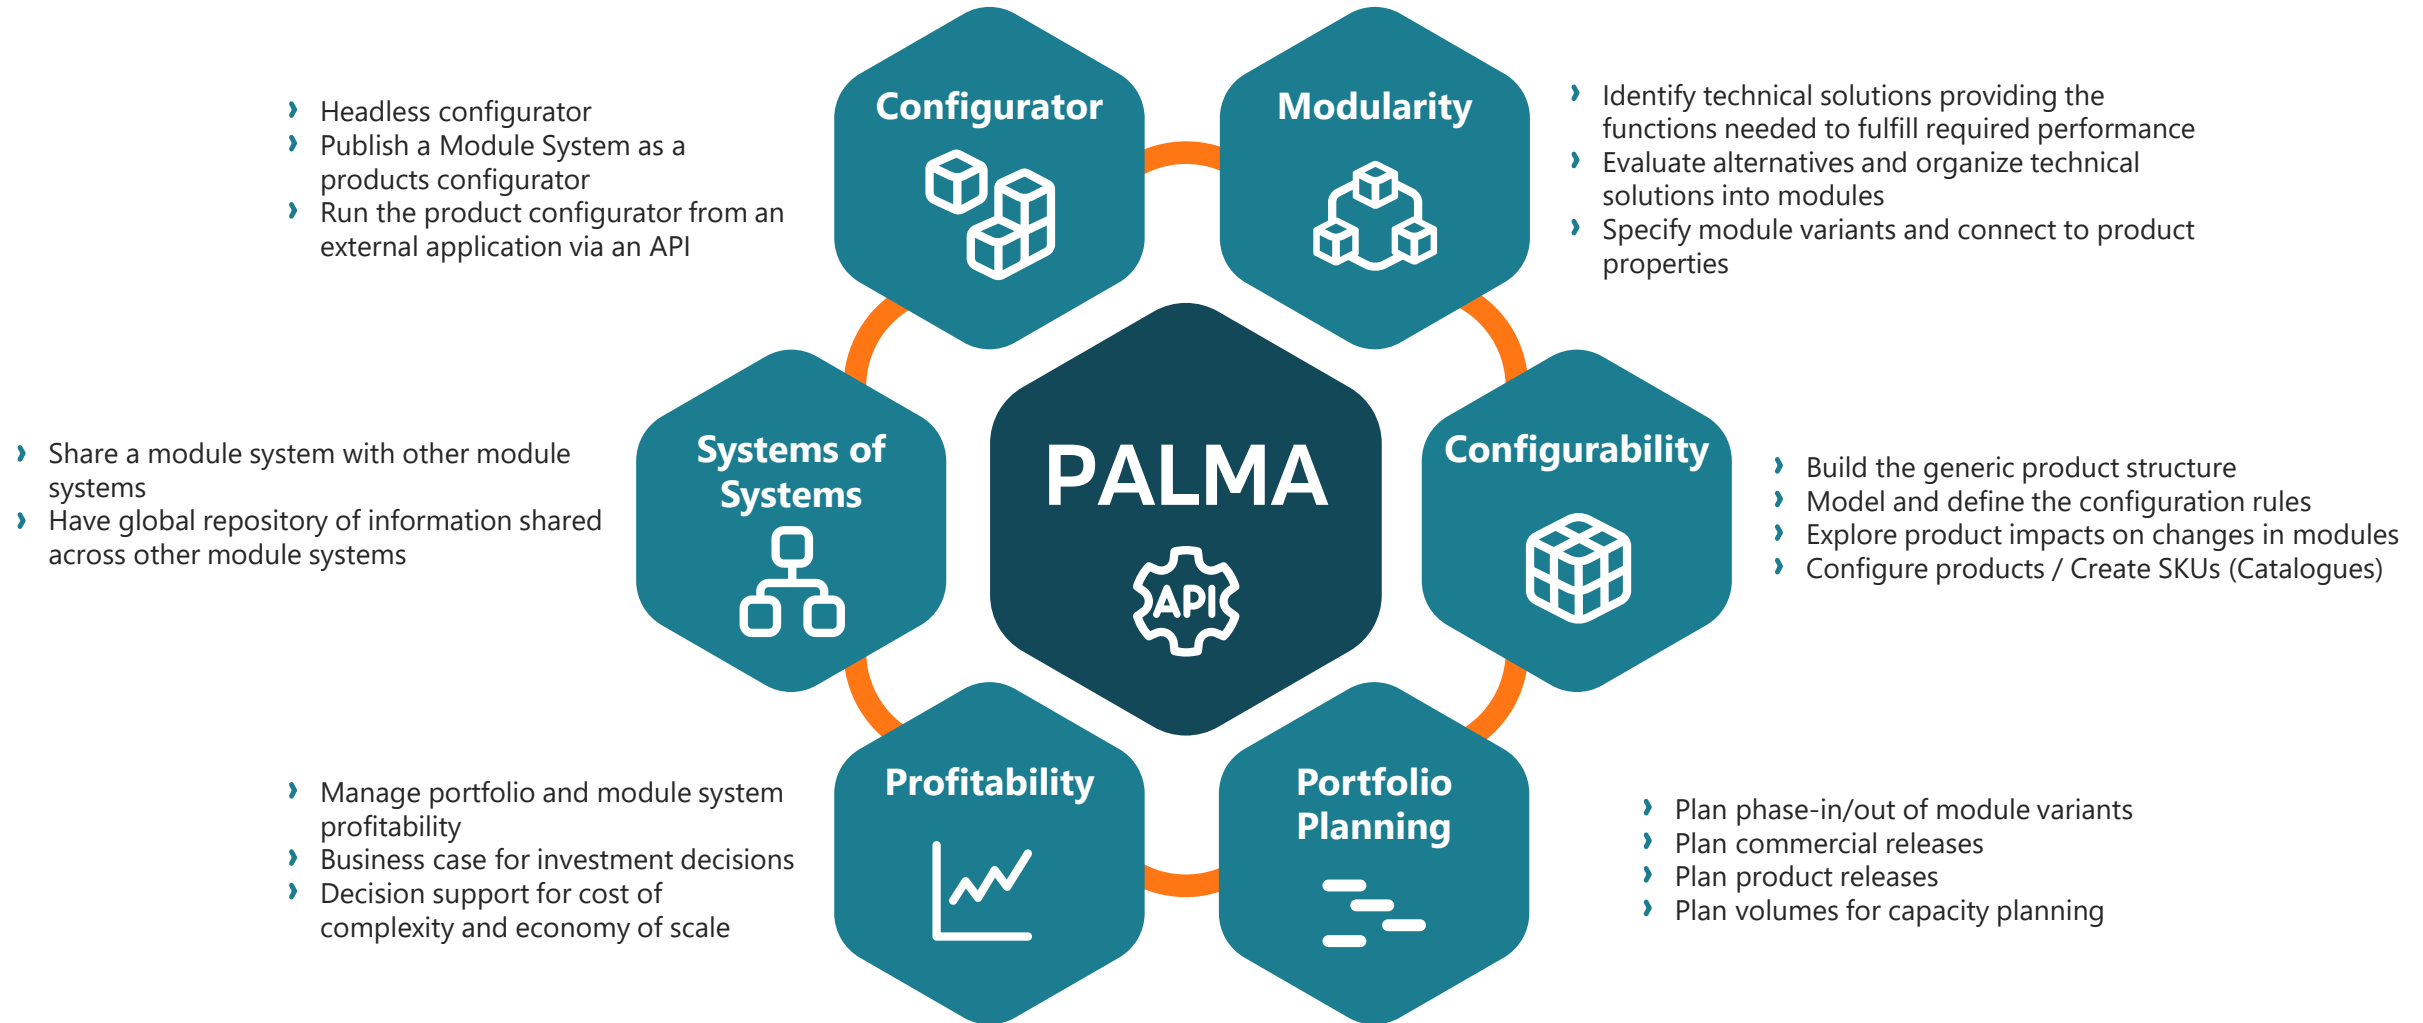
› Headless configurator
› Publish a Module System as a products configurator
› Run the product configurator from an external application via an API

Configurator

Modularity

› Identify technical solutions providing the functions needed to fulfill required performance
› Evaluate alternatives and organize technical solutions into modules
› Specify module variants and connect to product properties

› Share a module system with other module systems
› Have global repository of information shared across other module systems

Systems of Systems

PALMA

API

Configurability

› Build the generic product structure
› Model and define the configuration rules
› Explore product impacts on changes in modules
› Configure products / Create SKUs (Catalogues)

› Manage portfolio and module system profitability
› Business case for investment decisions
› Decision support for cost of complexity and economy of scale

Profitability

Portfolio Planning

› Plan phase-in/out of module variants
› Plan commercial releases
› Plan product releases
› Plan volumes for capacity planning